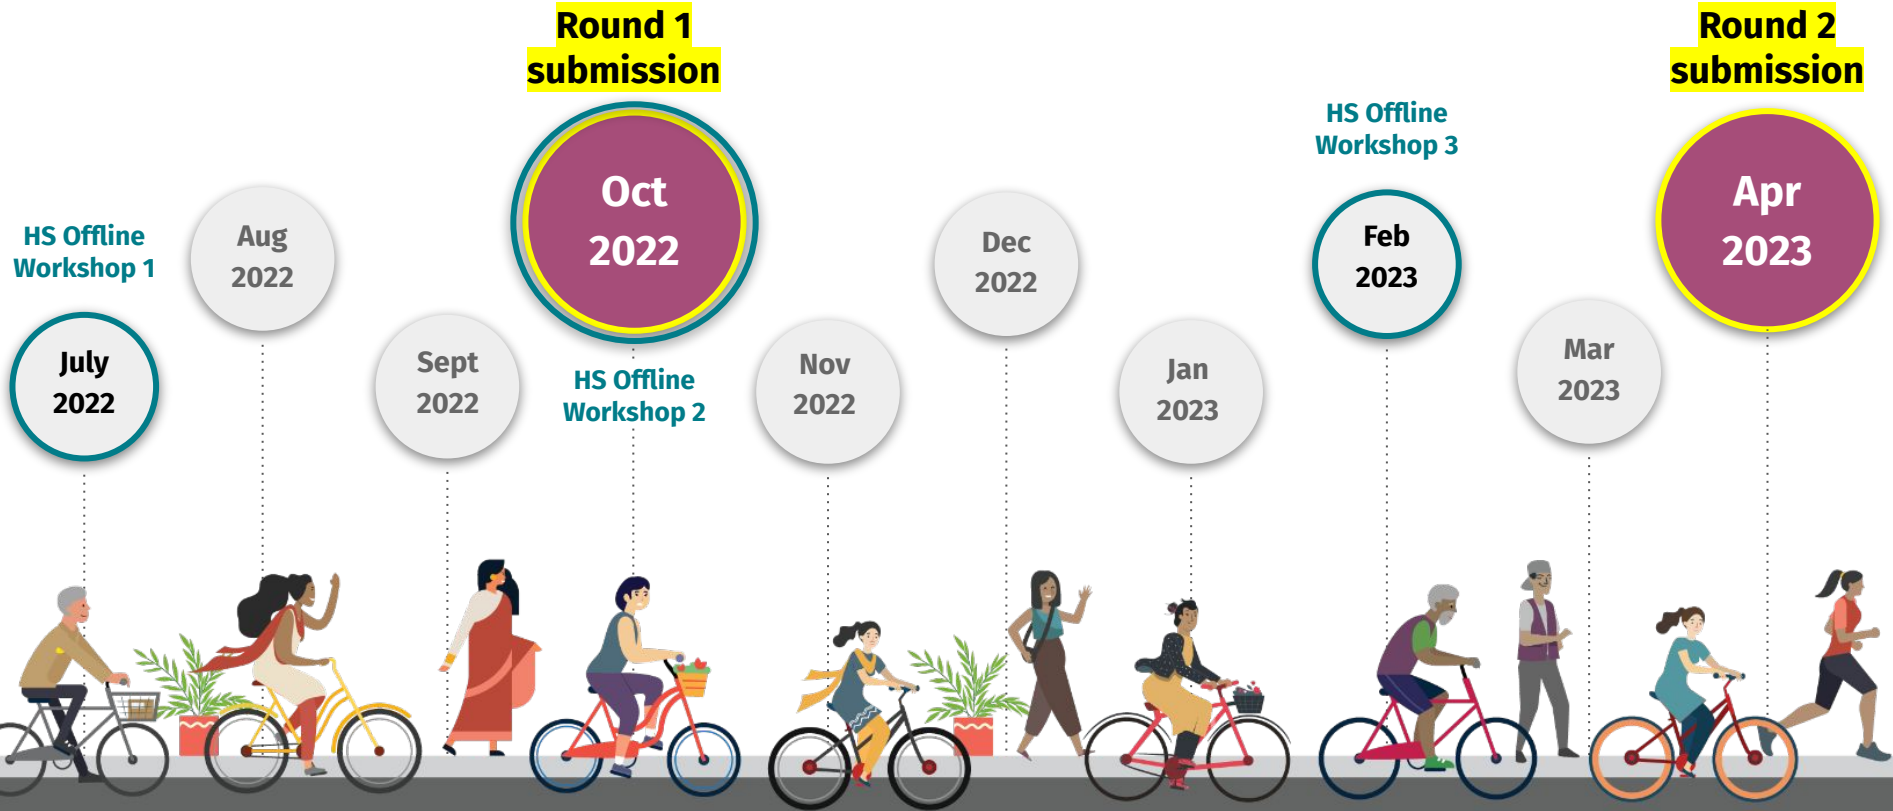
HS Offline Workshop 1

July 2022

Aug 2022

Sept 2022

Round 1 submission

Oct 2022

HS Offline Workshop 2

Nov 2022

Dec 2022

Jan 2023

HS Offline Workshop 3

Feb 2023

Mar 2023

Round 2 submission

Apr 2023